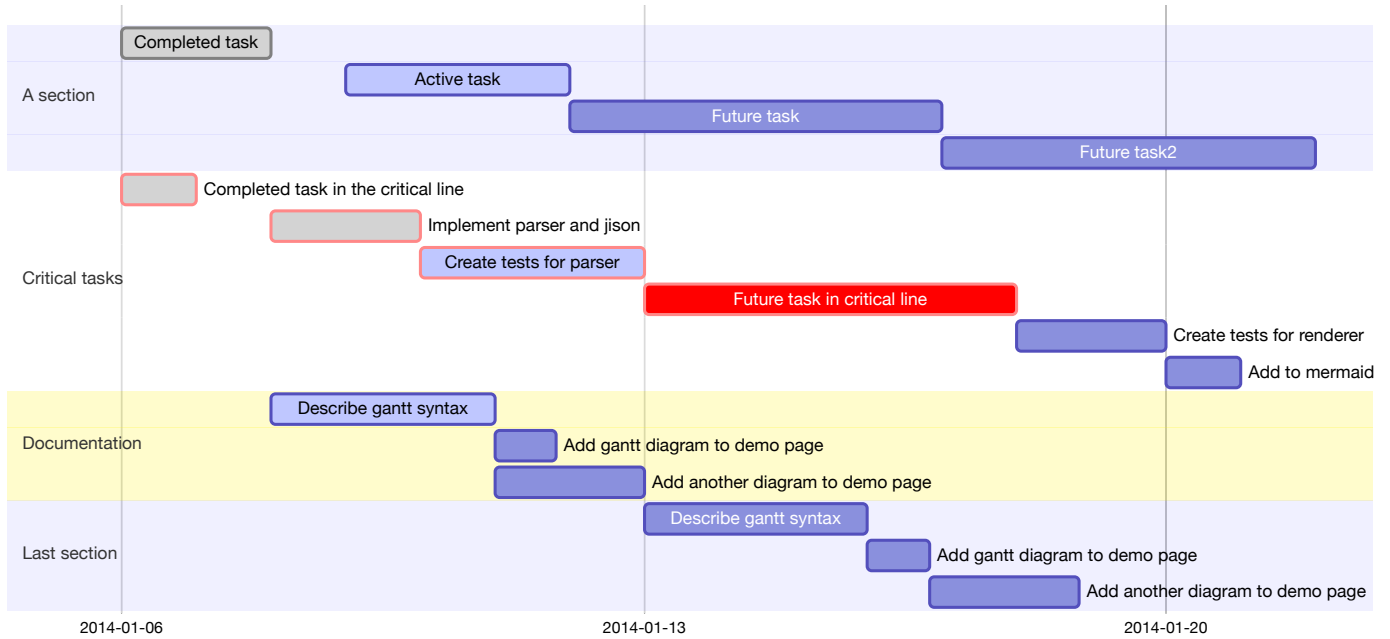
A section
Completed task
Active task
Future task
Future task2

Critical tasks
Completed task in the critical line
Implement parser and jison
Create tests for parser
Future task in critical line
Create tests for renderer
Add to mermaid

Documentation
Describe gantt syntax
Add gantt diagram to demo page
Add another diagram to demo page

Last section
Describe gantt syntax
Add gantt diagram to demo page
Add another diagram to demo page

2014-01-06
2014-01-13
2014-01-20